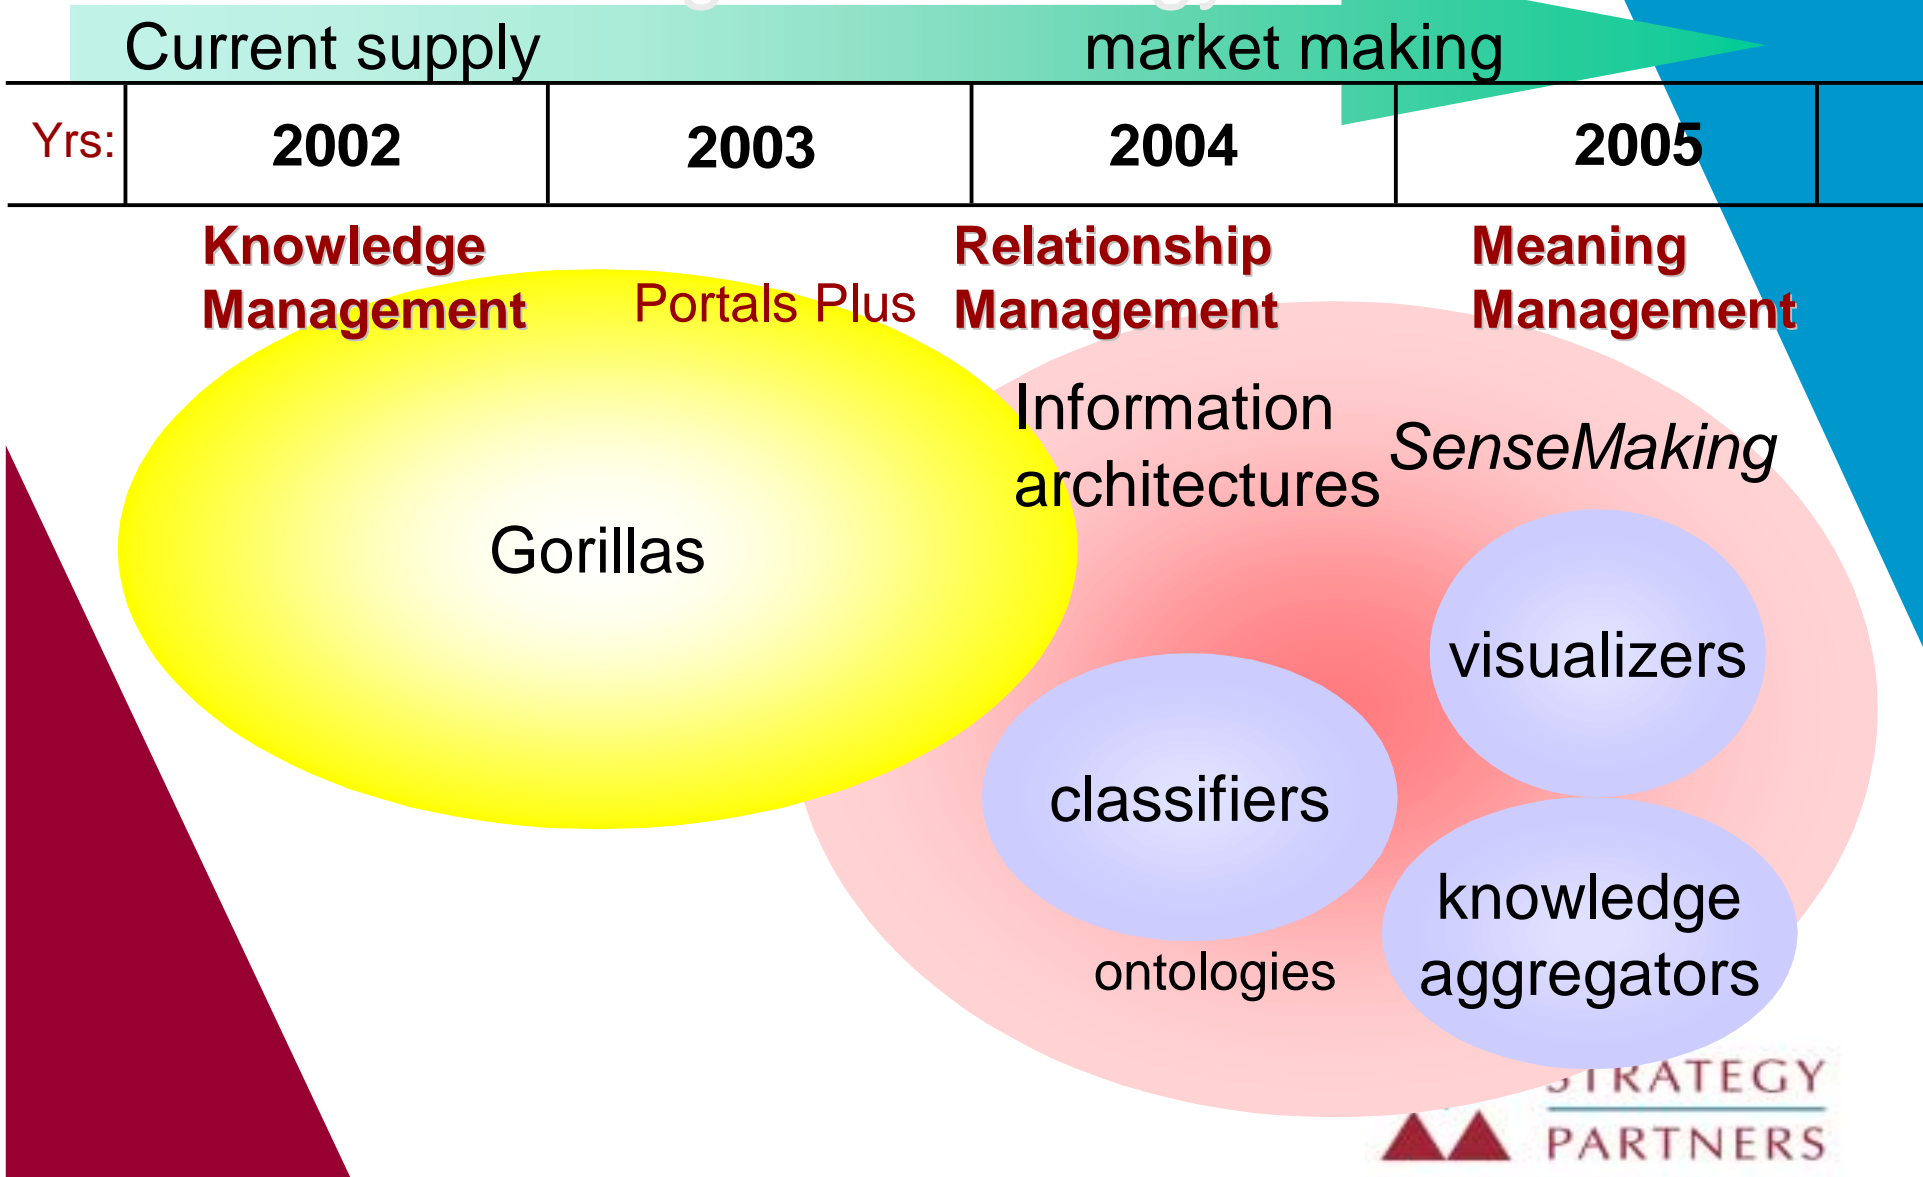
Current supply market making

| Yrs: | 2002 | 2003 | 2004 | 2005 |
|---|---|---|---|---|

Knowledge Management

Portals Plus

Relationship Management

Meaning Management

Gorillas

Information architectures

SenseMaking

visualizers

classifiers

knowledge aggregators

ontologies

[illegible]TRATEGY PARTNERS